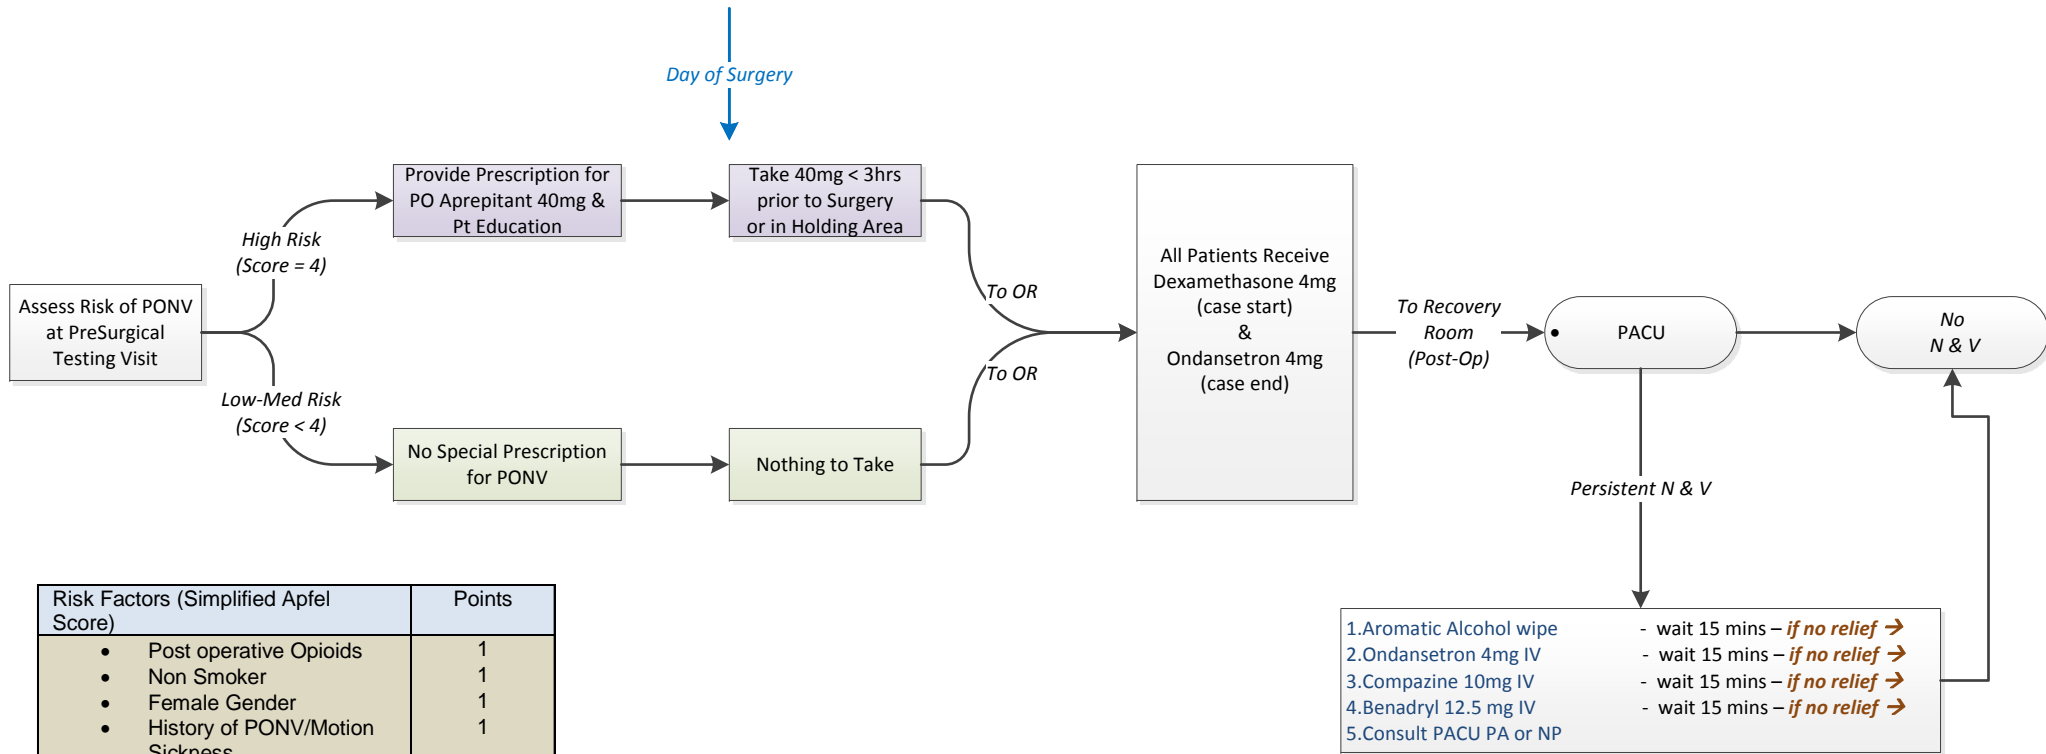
Day of Surgery

Assess Risk of PONV at PreSurgical Testing Visit

High Risk (Score = 4)

Low-Med Risk (Score < 4)

Provide Prescription for PO Aprepitant 40mg & Pt Education

Take 40mg < 3hrs prior to Surgery or in Holding Area

No Special Prescription for PONV

Nothing to Take

To OR

To OR

All Patients Receive Dexamethasone 4mg (case start) & Ondansetron 4mg (case end)

To Recovery Room (Post-Op)

PACU

No N & V

Persistent N & V

1.Aromatic Alcohol wipe - wait 15 mins – if no relief →
2.Ondansetron 4mg IV - wait 15 mins – if no relief →
3.Compazine 10mg IV - wait 15 mins – if no relief →
4.Benadryl 12.5 mg IV - wait 15 mins – if no relief →
5.Consult PACU PA or NP

| Risk Factors (Simplified Apfel Score) | Points |
|---|---|
| • Post operative Opioids | 1 |
| • Non Smoker | 1 |
| • Female Gender | 1 |
| • History of PONV/Motion Sickness | 1 |